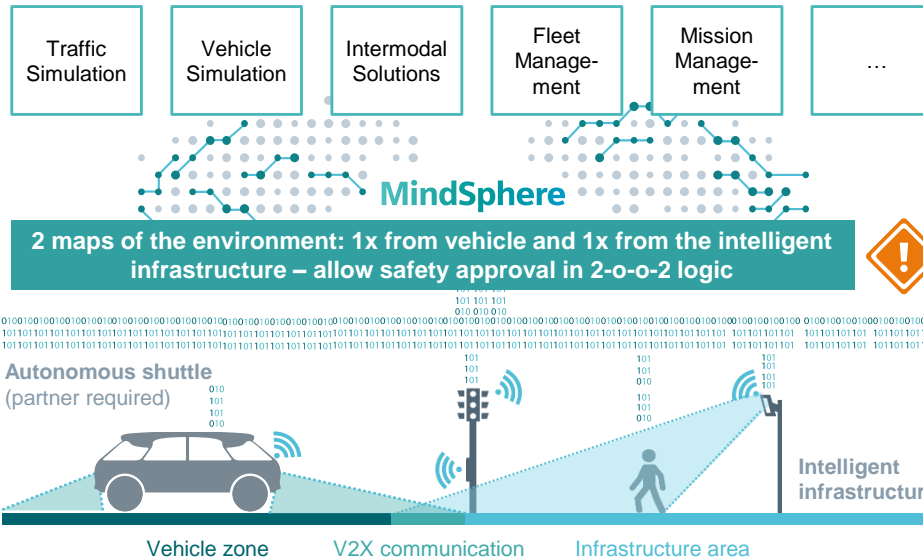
Traffic Simulation

Vehicle Simulation

Intermodal Solutions

Fleet Management

Mission Management

…

MindSphere

2 maps of the environment: 1x from vehicle and 1x from the intelligent infrastructure – allow safety approval in 2-o-o-2 logic

Autonomous shuttle
(partner required)

Intelligent infrastructur

Vehicle zone

V2X communication

Infrastructure area